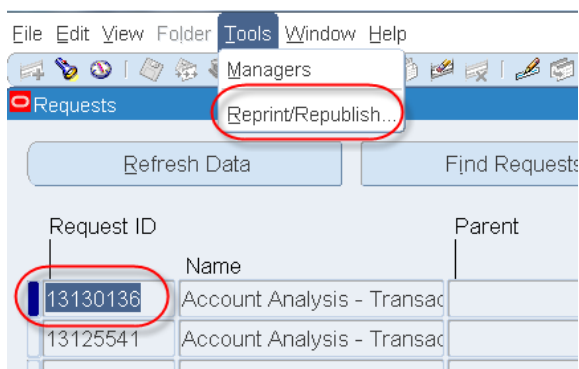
File Edit View Folder Tools Window Help

Managers

Reprint/Republish...

Requests

Refresh Data

Find Requests

Request ID

Parent

Name

13130136

Account Analysis - Transac

13125541

Account Analysis - Transac